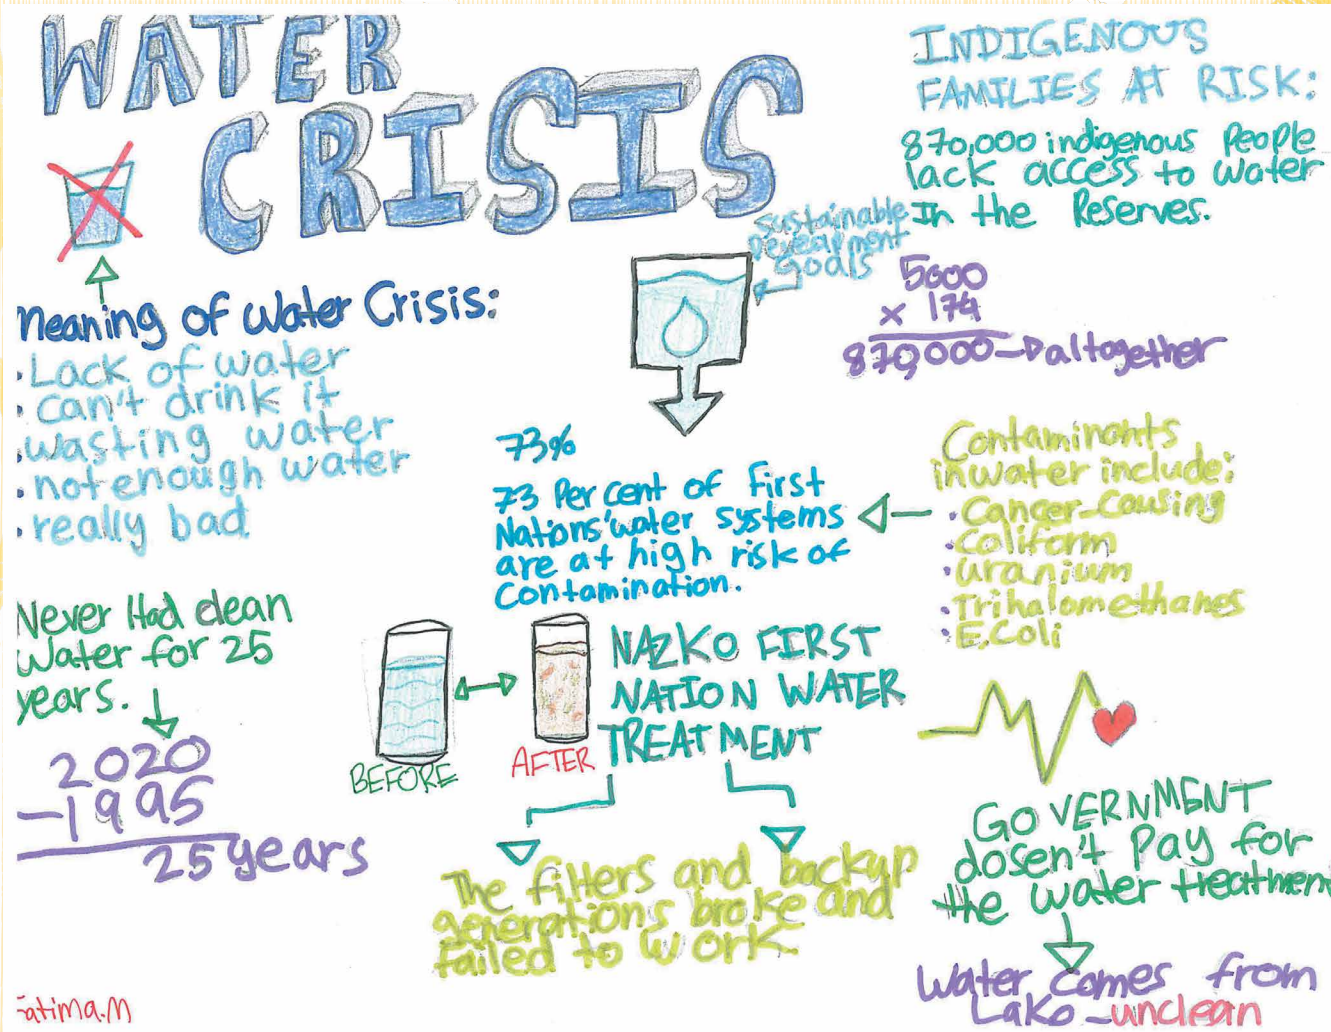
WATER CRISIS

Meaning of Water Crisis:
·Lack of water
·can't drink it
·wasting water
·not enough water
·really bad

Never Had clean Water for 25 years.

2020
−1995
25 years

Sustainable Development Goals

INDIGENOUS FAMILIES AT RISK:
870,000 indigenous People lack access to Water In the Reserves.

5000
× 174
870000 → altogether

73%
73 Per cent of First Nations' water systems are at high risk of Contamination.

Contaminants in water include:
·Cancer-Causing
·Coliform
·Uranium
·Trihalomethanes
·E.Coli

BEFORE
AFTER
NAZKO FIRST NATION WATER TREATMENT

The filters and backup generations broke and failed to work.

GOVERNMENT dosen't Pay for the water treatment

Water Comes from Lake - unclean

Fatima.M